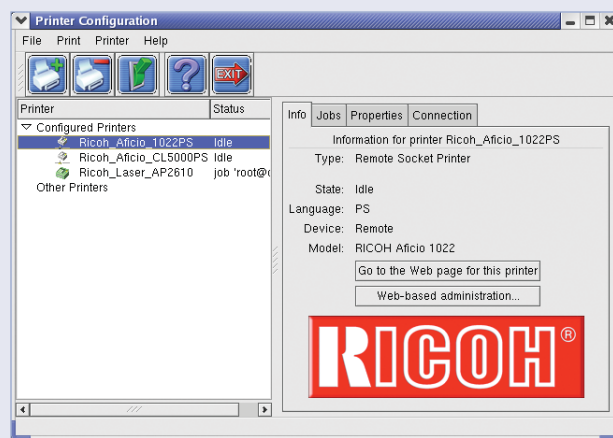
Printer Configuration

File Print Printer Help

EXIT

| Printer | Status |
|---|---|
| Configured Printers | |
| Ricoh_Aficio_1022PS | Idle |
| Ricoh_Aficio_CL5000PS | Idle |
| Ricoh_Laser_AP2610 | job 'root@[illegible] |
| Other Printers | |

Info Jobs Properties Connection

Information for printer Ricoh_Aficio_1022PS

Type: Remote Socket Printer

State: Idle

Language: PS

Device: Remote

Model: RICOH Aficio 1022

Go to the Web page for this printer

Web-based administration...

RICOH®